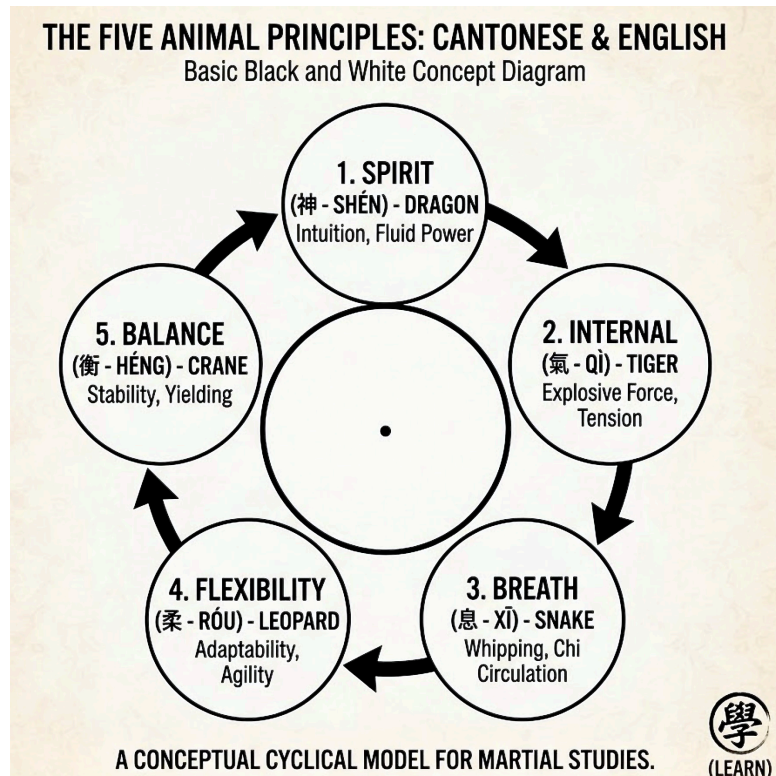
THE FIVE ANIMAL PRINCIPLES: CANTONESE & ENGLISH
Basic Black and White Concept Diagram

1. SPIRIT
(神 - SHÉN) - DRAGON
Intuition, Fluid Power

2. INTERNAL
(氣 - QÌ) - TIGER
Explosive Force, Tension

3. BREATH
(息 - XĪ) - SNAKE
Whipping, Chi Circulation

4. FLEXIBILITY
(柔 - RÓU) - LEOPARD
Adaptability, Agility

5. BALANCE
(衡 - HÉNG) - CRANE
Stability, Yielding

A CONCEPTUAL CYCLICAL MODEL FOR MARTIAL STUDIES.

學
(LEARN)